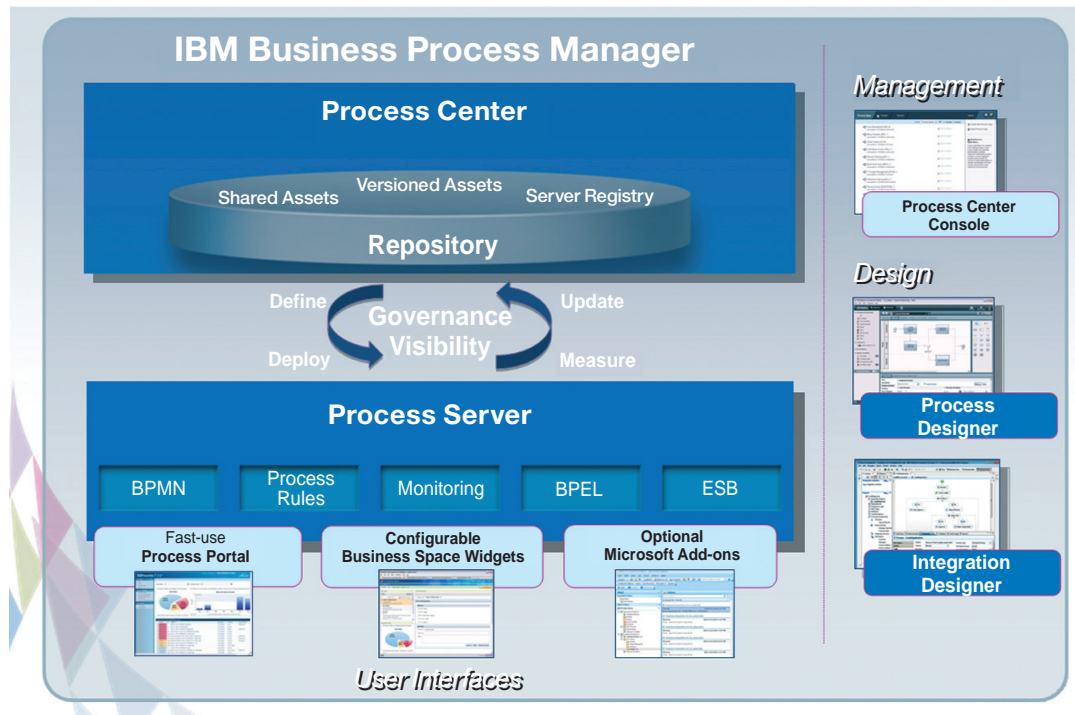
IBM Business Process Manager

Process Center

Shared Assets
Versioned Assets
Server Registry
Repository

Define
Update
Governance
Visibility
Deploy
Measure

Process Server

BPMN
Process Rules
Monitoring
BPEL
ESB

Fast-use
Process Portal

Configurable
Business Space Widgets

Optional
Microsoft Add-ons

User Interfaces

Management

Process Center Console

Design

Process Designer

Integration Designer